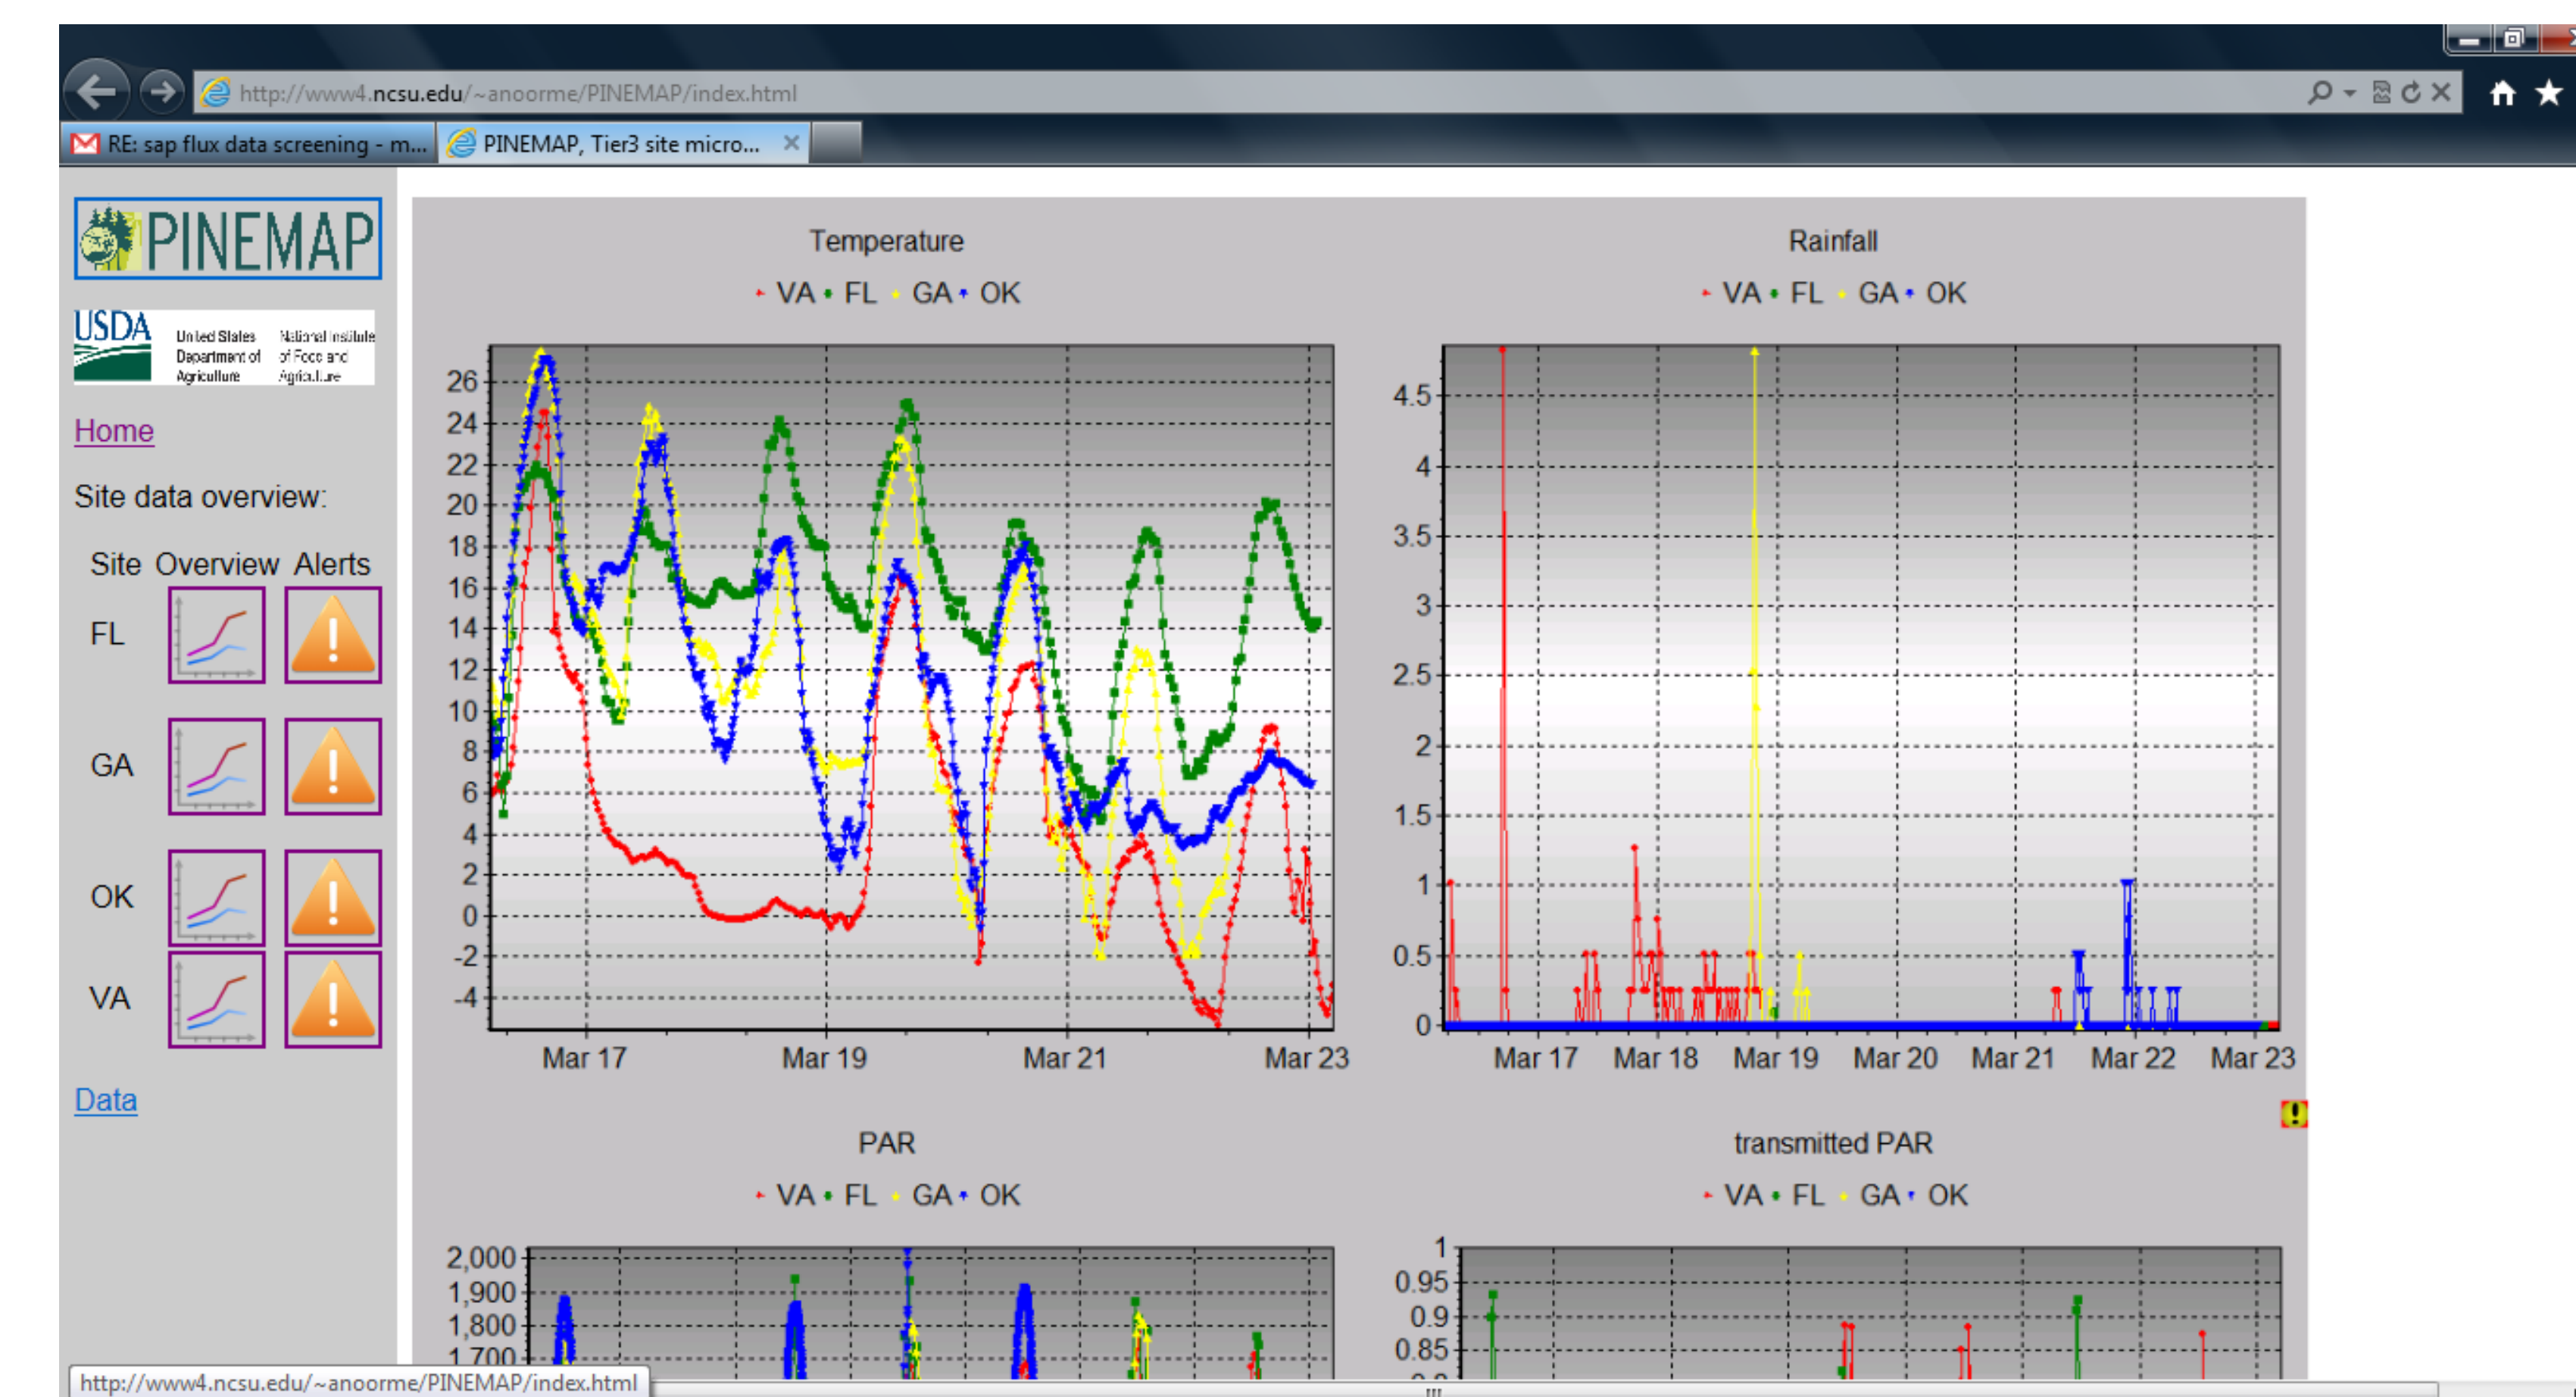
http://www4.ncsu.edu/~anoorme/PINEMAP/index.html

RE: sap flux data screening - m...
PINEMAP, Tier3 site micro...

PINEMAP

USDA United States Department of Agriculture National Institute of Food and Agriculture

Home

Site data overview:

| Site | Overview | Alerts |
|---|---|---|
| FL | | |
| GA | | |
| OK | | |
| VA | | |

Data

Temperature
VA FL GA OK
26 24 22 20 18 16 14 12 10 8 6 4 2 0 -2 -4
Mar 17 Mar 19 Mar 21 Mar 23

Rainfall
VA FL GA OK
4.5 4 3.5 3 2.5 2 1.5 1 0.5 0
Mar 17 Mar 18 Mar 19 Mar 20 Mar 21 Mar 22 Mar 23

PAR
VA FL GA OK
2,000 1,900 1,800 1,700

transmitted PAR
VA FL GA OK
1 0.95 0.9 0.85

http://www4.ncsu.edu/~anoorme/PINEMAP/index.html